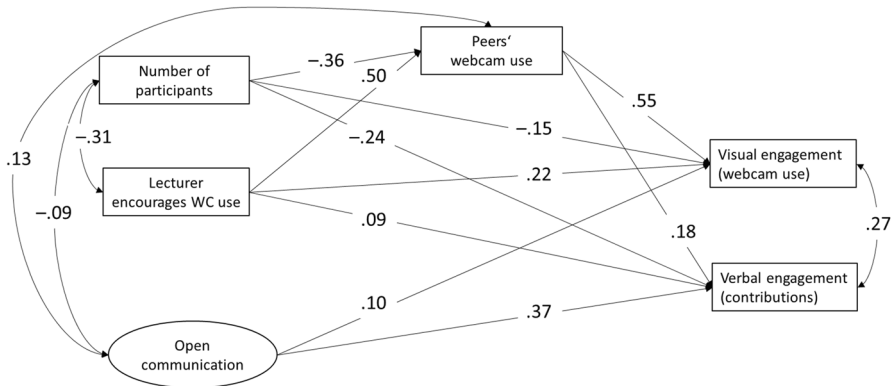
Peers‘ webcam use

Number of participants

Lecturer encourages WC use

Open communication

Visual engagement (webcam use)

Verbal engagement (contributions)

.13

–.36

.50

.55

–.31

–.24

–.15

.22

–.09

.09

.18

.27

.10

.37